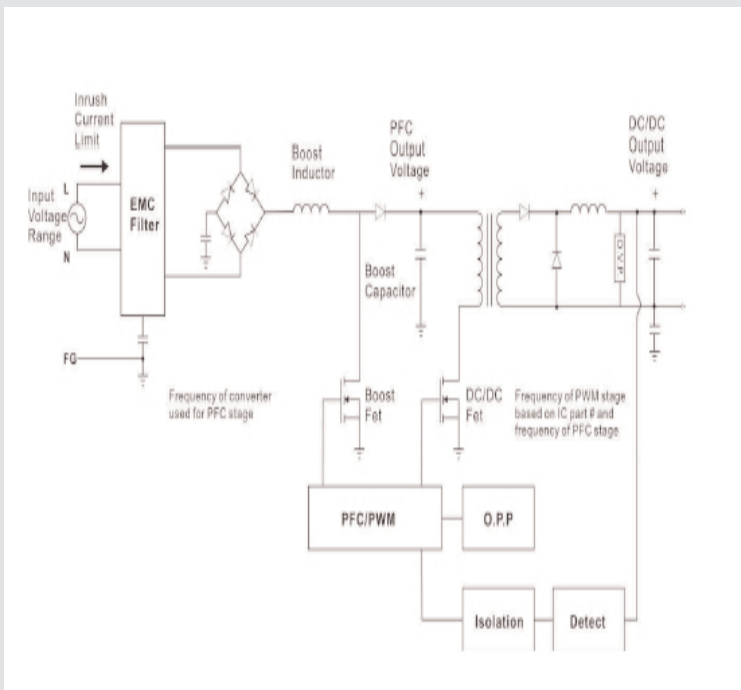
Inrush Current Limit

Input Voltage Range

L

N

EMC Filter

FG

Boost Inductor

PFC Output Voltage

+

Boost Capacitor

DC/DC Output Voltage

+

O.V.P

Frequency of converter used for PFC stage

Boost Fet

DC/DC Fet

Frequency of PWM stage based on IC part # and frequency of PFC stage

PFC/PWM

O.P.P

Isolation

Detect